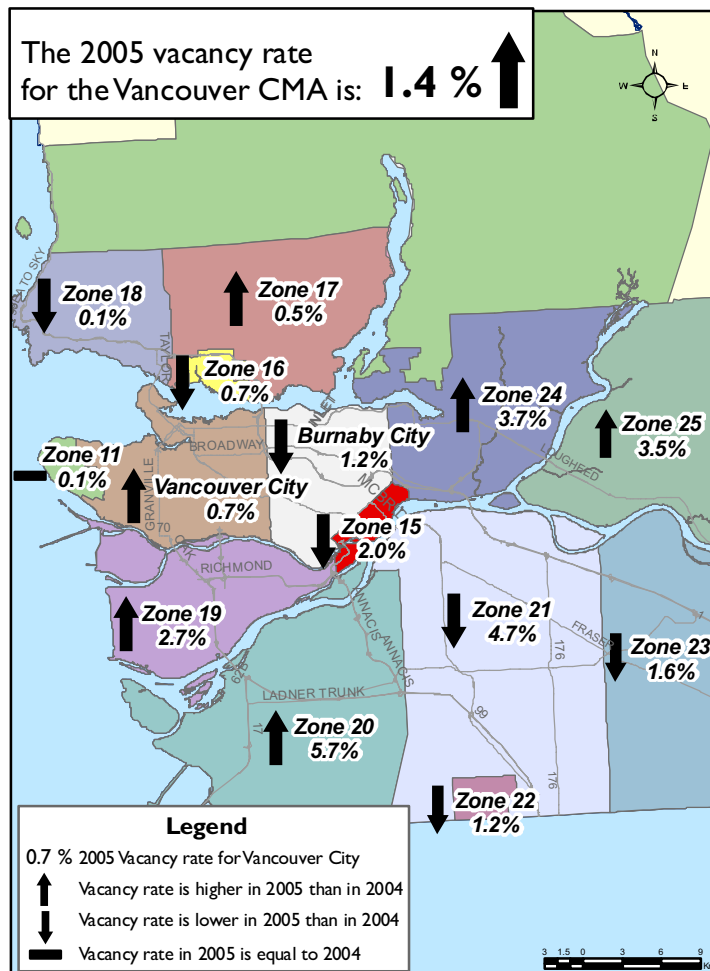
The 2005 vacancy rate for the Vancouver CMA is: 1.4 %

N
W E
S

Zone 18
0.1%

Zone 17
0.5%

Zone 16
0.7%

Zone 24
3.7%

Zone 25
3.5%

BROADWAY

Burnaby City
1.2%

Zone 11
0.1%

Vancouver City
0.7%

LOUGHEED

Zone 15
2.0%

RICHMOND

Zone 19
2.7%

Zone 21
4.7%

FRASER

Zone 23
1.6%

LADNER TRUNK

Zone 20
5.7%

Zone 22
1.2%

GRANVILLE
TAYLOR
OAK
ANNACIS
99
176
17
70

Legend
0.7 % 2005 Vacancy rate for Vancouver City
Vacancy rate is higher in 2005 than in 2004
Vacancy rate is lower in 2005 than in 2004
Vacancy rate in 2005 is equal to 2004

3 1.5 0 3 6 9